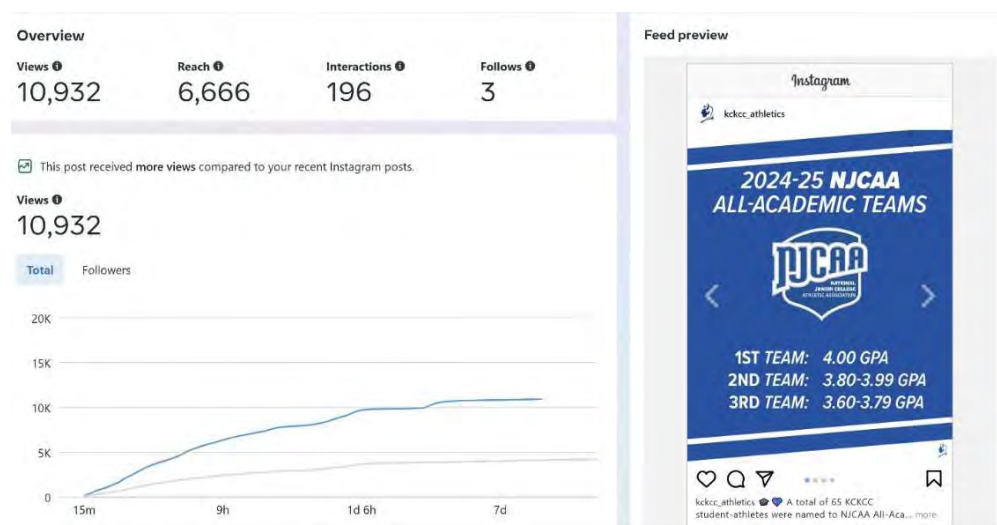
Overview

Views
10,932

Reach
6,666

Interactions
196

Follows
3

This post received more views compared to your recent Instagram posts.

Views
10,932

Total

Followers

20K
15K
10K
5K
0
15m
9h
1d 6h
7d

Feed preview

Instagram

kckcc_athletics

2024-25 NJCAA ALL-ACADEMIC TEAMS

NJCAA
NATIONAL JUNIOR COLLEGE ATHLETIC ASSOCIATION

1ST TEAM: 4.00 GPA
2ND TEAM: 3.80-3.99 GPA
3RD TEAM: 3.60-3.79 GPA

kckcc_athletics A total of 65 KCKCC student-athletes were named to NJCAA All-Aca... more